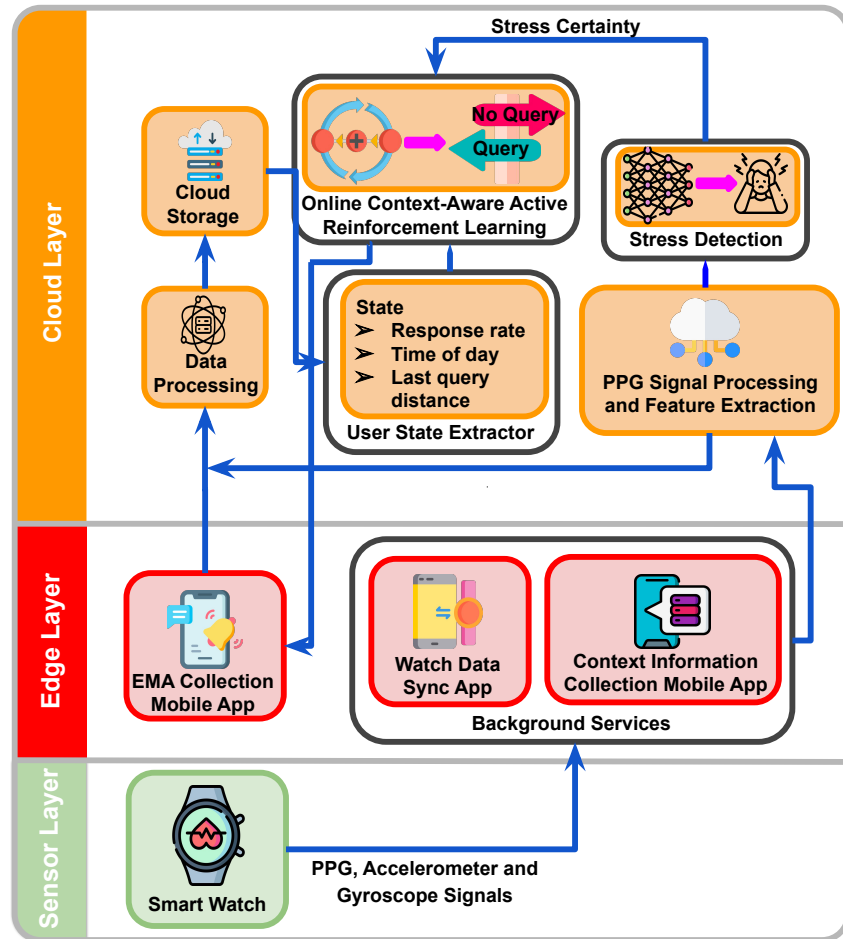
Cloud Layer

Stress Certainty

Cloud Storage

No Query

Query

Online Context-Aware Active Reinforcement Learning

Stress Detection

Data Processing

State
➢ Response rate
➢ Time of day
➢ Last query distance

User State Extractor

PPG Signal Processing and Feature Extraction

Edge Layer

EMA Collection Mobile App

Watch Data Sync App

Context Information Collection Mobile App

Background Services

Sensor Layer

Smart Watch

PPG, Accelerometer and Gyroscope Signals